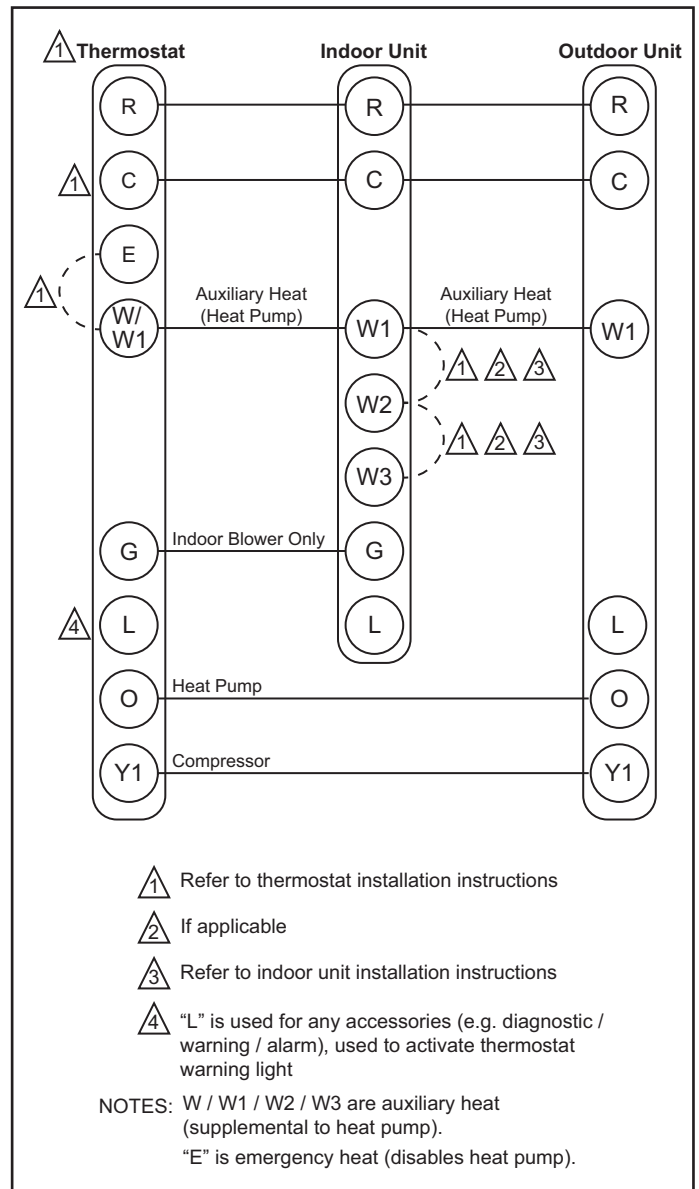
1 Thermostat

Indoor Unit

Outdoor Unit

R

R

R

1

C

C

C

E

1

W/ W1

Auxiliary Heat (Heat Pump)

W1

Auxiliary Heat (Heat Pump)

W1

1 2 3

W2

1 2 3

W3

G

Indoor Blower Only

G

4

L

L

L

O

Heat Pump

O

Y1

Compressor

Y1

1 Refer to thermostat installation instructions

2 If applicable

3 Refer to indoor unit installation instructions

4 "L" is used for any accessories (e.g. diagnostic / warning / alarm), used to activate thermostat warning light

NOTES: W / W1 / W2 / W3 are auxiliary heat (supplemental to heat pump).

"E" is emergency heat (disables heat pump).